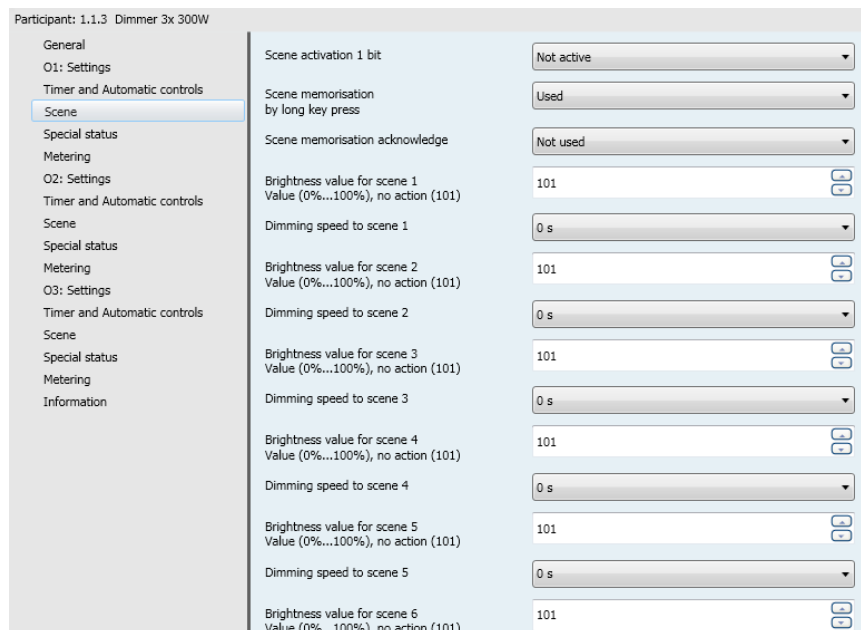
Participant: 1.1.3 Dimmer 3x 300W

General
O1: Settings
Timer and Automatic controls
Scene
Special status
Metering
O2: Settings
Timer and Automatic controls
Scene
Special status
Metering
O3: Settings
Timer and Automatic controls
Scene
Special status
Metering
Information

Scene activation 1 bit | Not active
Scene memorisation by long key press | Used
Scene memorisation acknowledge | Not used
Brightness value for scene 1 Value (0%...100%), no action (101) | 101
Dimming speed to scene 1 | 0 s
Brightness value for scene 2 Value (0%...100%), no action (101) | 101
Dimming speed to scene 2 | 0 s
Brightness value for scene 3 Value (0%...100%), no action (101) | 101
Dimming speed to scene 3 | 0 s
Brightness value for scene 4 Value (0%...100%), no action (101) | 101
Dimming speed to scene 4 | 0 s
Brightness value for scene 5 Value (0%...100%), no action (101) | 101
Dimming speed to scene 5 | 0 s
Brightness value for scene 6 Value (0%...100%), no action (101) | 101